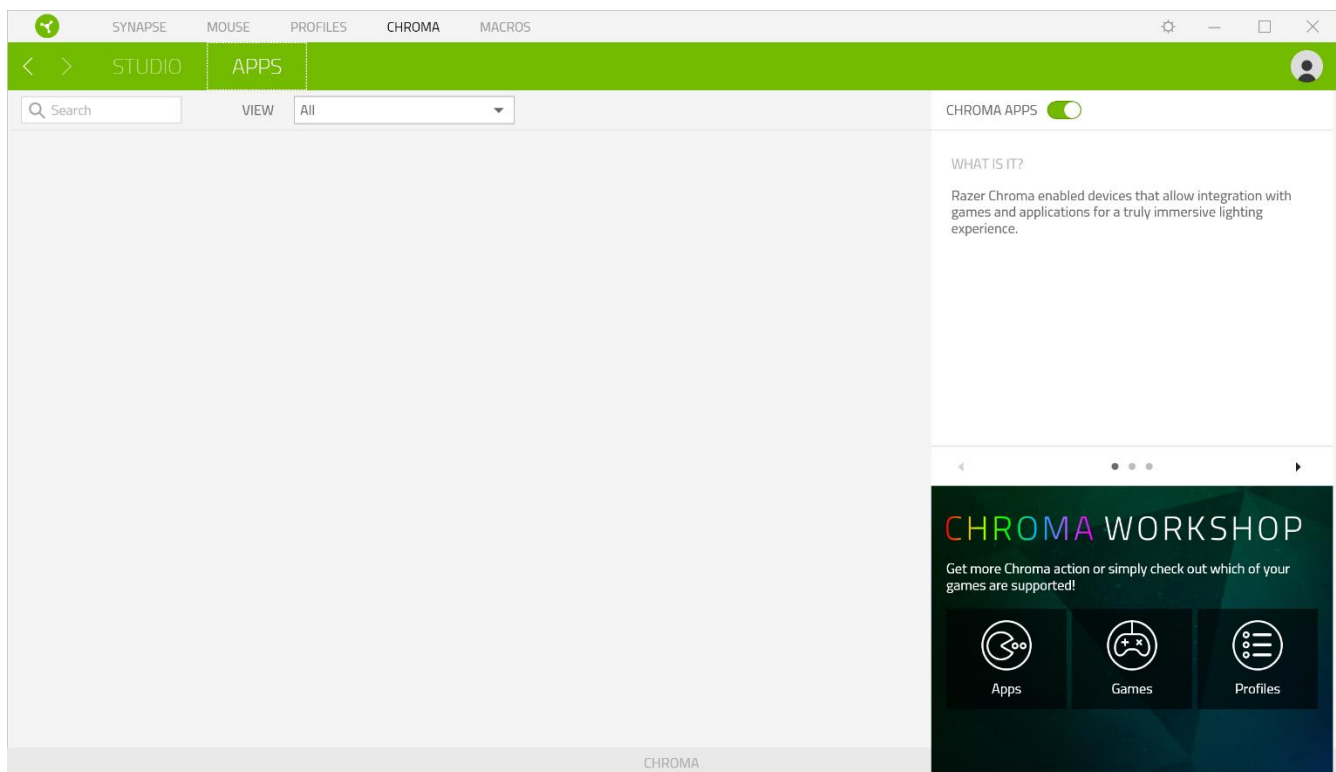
SYNAPSE MOUSE PROFILES CHROMA MACROS

STUDIO APPS

Search

VIEW All

CHROMA APPS

WHAT IS IT?

Razer Chroma enabled devices that allow integration with games and applications for a truly immersive lighting experience.

CHROMA WORKSHOP

Get more Chroma action or simply check out which of your games are supported!

Apps

Games

Profiles

CHROMA